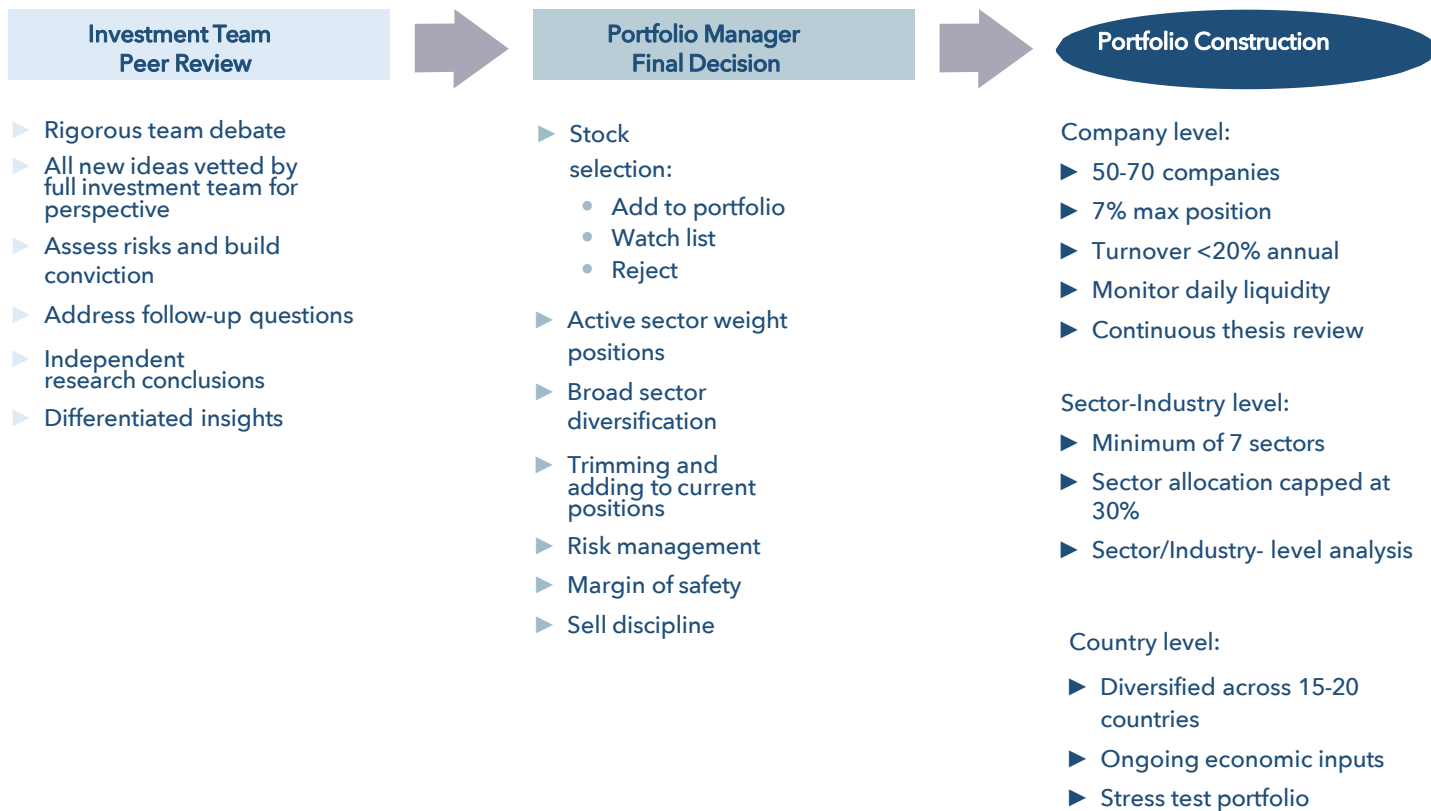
Investment Team
Peer Review

► Rigorous team debate
► All new ideas vetted by full investment team for perspective
► Assess risks and build conviction
► Address follow-up questions
► Independent research conclusions
► Differentiated insights

Portfolio Manager
Final Decision

► Stock selection:
• Add to portfolio
• Watch list
• Reject
► Active sector weight positions
► Broad sector diversification
► Trimming and adding to current positions
► Risk management
► Margin of safety
► Sell discipline

Portfolio Construction

Company level:
► 50-70 companies
► 7% max position
► Turnover <20% annual
► Monitor daily liquidity
► Continuous thesis review

Sector-Industry level:
► Minimum of 7 sectors
► Sector allocation capped at 30%
► Sector/Industry- level analysis

Country level:
► Diversified across 15-20 countries
► Ongoing economic inputs
► Stress test portfolio